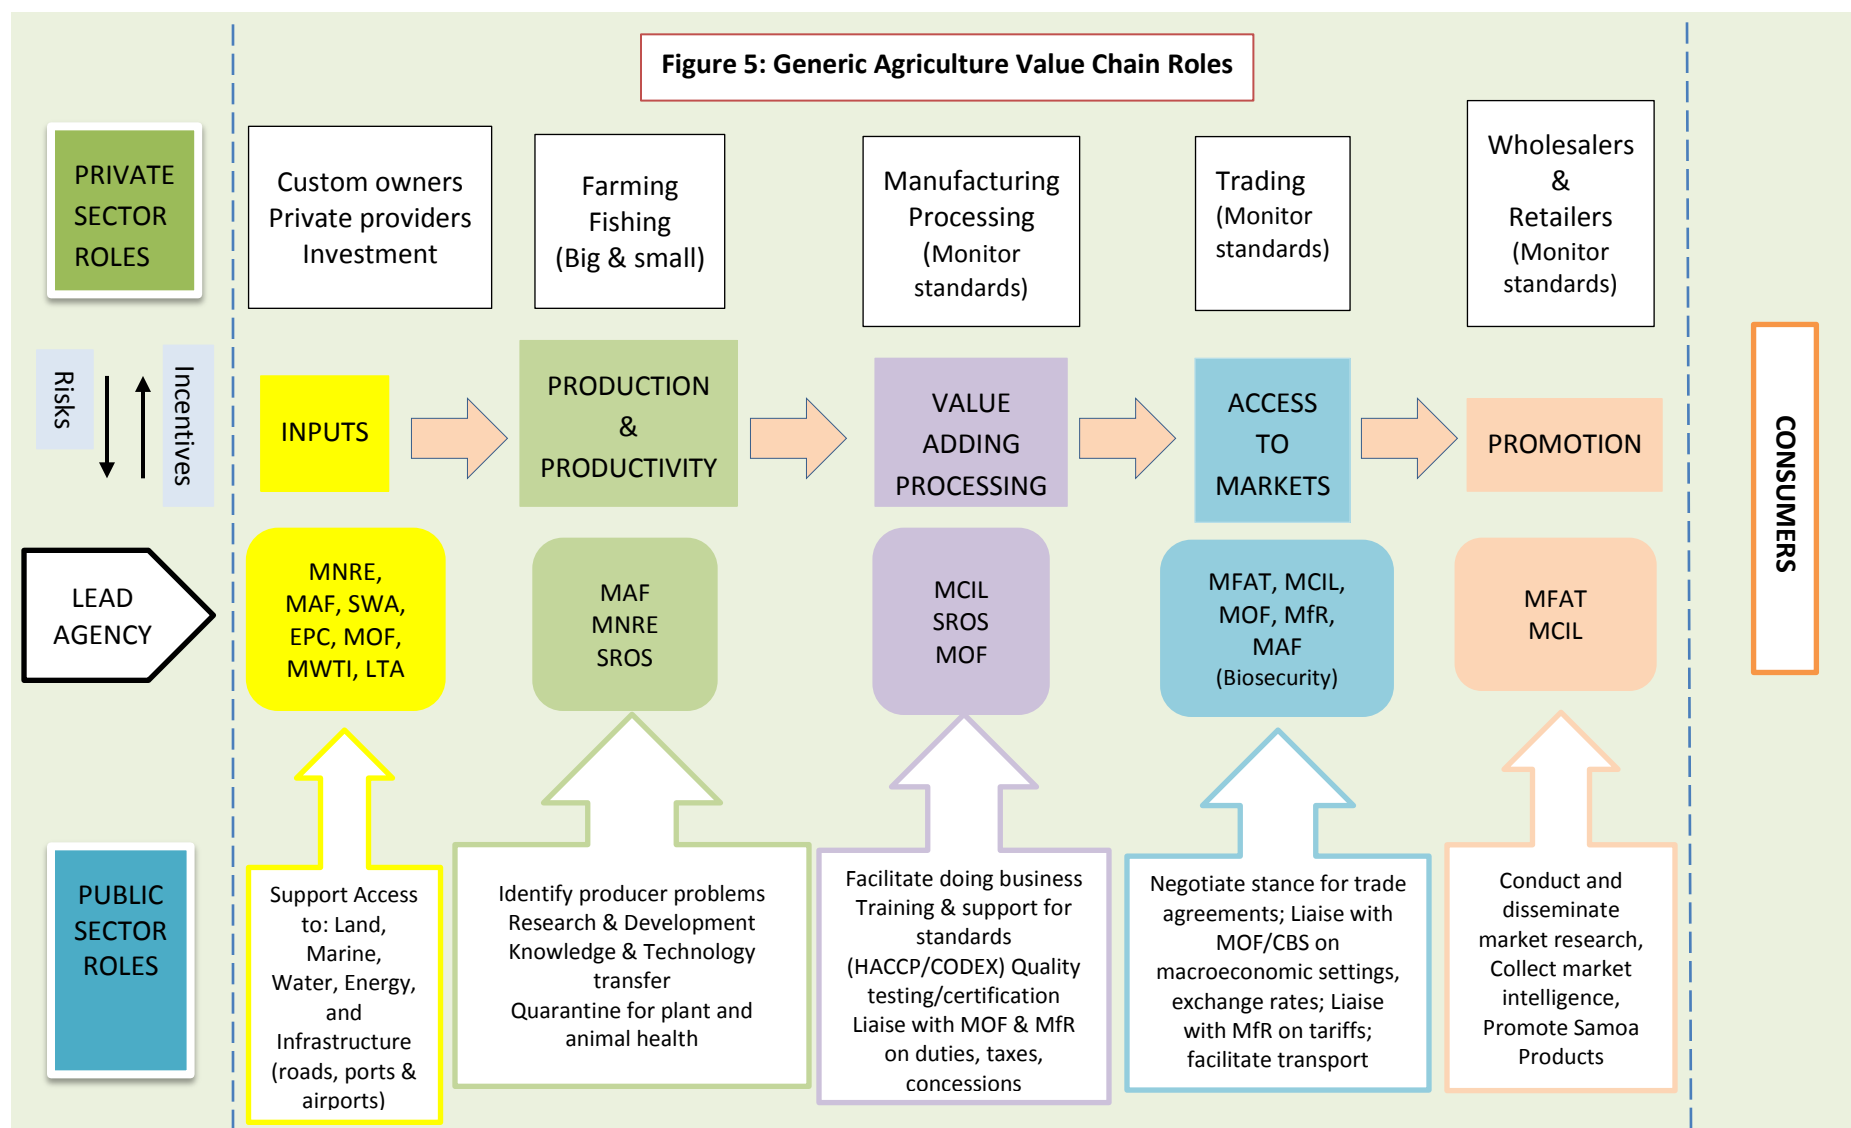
Figure 5: Generic Agriculture Value Chain Roles

PRIVATE SECTOR ROLES

Custom owners
Private providers
Investment

Farming
Fishing
(Big & small)

Manufacturing
Processing
(Monitor standards)

Trading
(Monitor standards)

Wholesalers
&
Retailers
(Monitor standards)

Risks

Incentives

INPUTS

PRODUCTION
&
PRODUCTIVITY

VALUE
ADDING
PROCESSING

ACCESS
TO
MARKETS

PROMOTION

CONSUMERS

LEAD AGENCY

MNRE, MAF, SWA, EPC, MOF, MWTI, LTA

MAF
MNRE
SROS

MCIL
SROS
MOF

MFAT, MCIL, MOF, MfR, MAF
(Biosecurity)

MFAT
MCIL

PUBLIC SECTOR ROLES

Support Access to: Land, Marine, Water, Energy, and Infrastructure (roads, ports & airports)

Identify producer problems
Research & Development
Knowledge & Technology transfer
Quarantine for plant and animal health

Facilitate doing business
Training & support for standards (HACCP/CODEX) Quality testing/certification
Liaise with MOF & MfR on duties, taxes, concessions

Negotiate stance for trade agreements; Liaise with MOF/CBS on macroeconomic settings, exchange rates; Liaise with MfR on tariffs; facilitate transport

Conduct and disseminate market research, Collect market intelligence, Promote Samoa Products